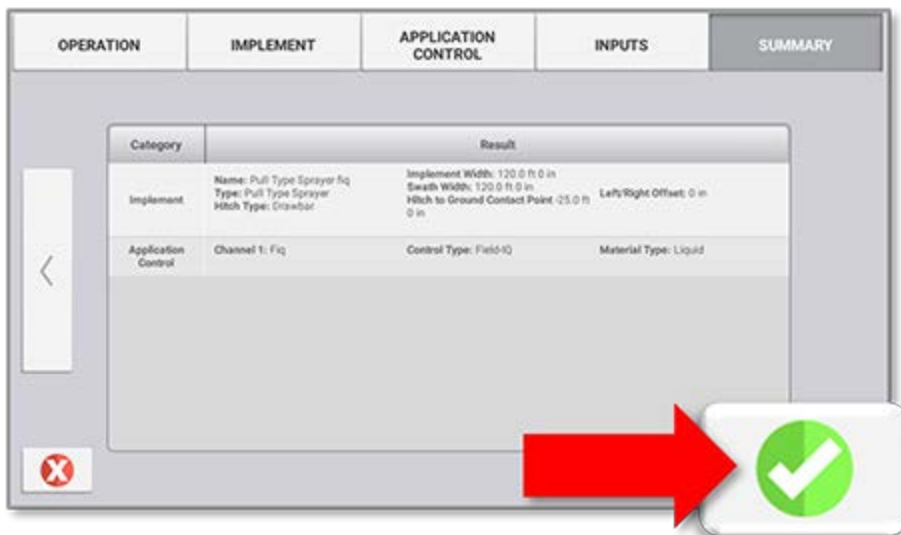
OPERATION | IMPLEMENT | APPLICATION CONTROL | INPUTS | SUMMARY

| Category | Result | | |
|---|---|---|---|
| Implement | Name: Pull Type Sprayer fiq<br>Type: Pull Type Sprayer<br>Hitch Type: Drawbar | Implement Width: 120.0 ft 0 in<br>Swath Width: 120.0 ft 0 in<br>Hitch to Ground Contact Point -25.0 ft 0 in | Left/Right Offset: 0 in |
| Application Control | Channel 1: Fiq | Control Type: Field-IQ | Material Type: Liquid |